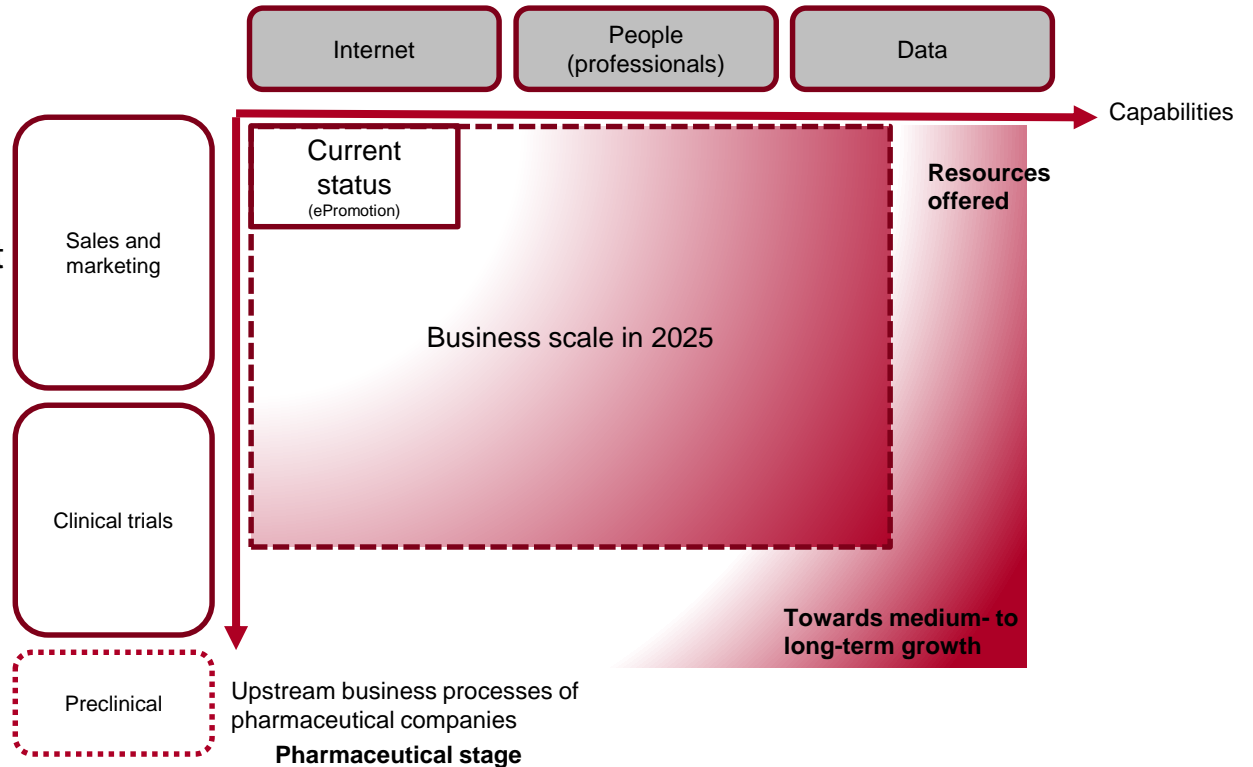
Internet

People (professionals)

Data

Capabilities

Current status
(ePromotion)

Resources offered

Sales and marketing

Business scale in 2025

Clinical trials

Towards medium- to long-term growth

Preclinical

Upstream business processes of pharmaceutical companies

Pharmaceutical stage